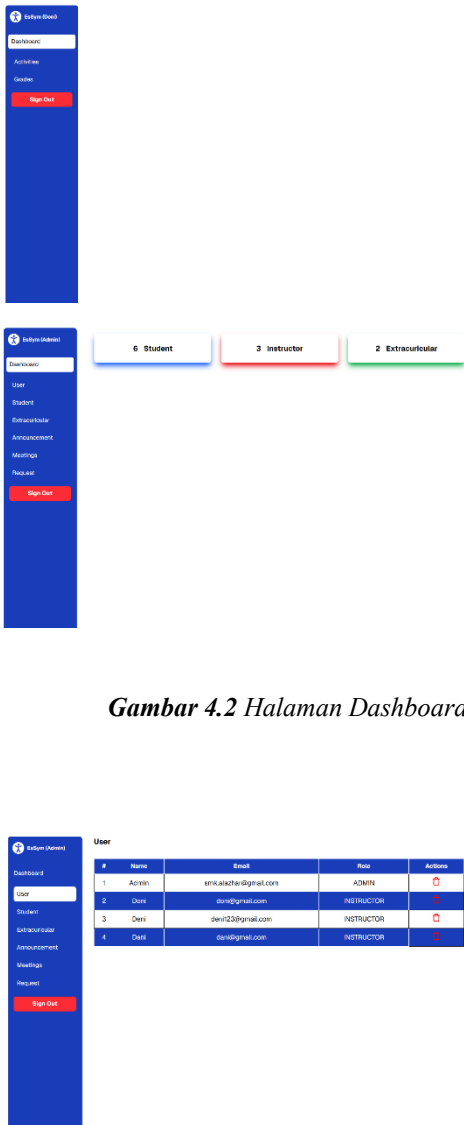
EsSym (Dev)

Dashboard

Activities

Grades

Sign Out

EsSym (Admin)

Dashboard

User

Student

Extracurricular

Announcement

Meetings

Request

Sign Out

6 Student

3 Instructor

2 Extracurricular

*Gambar 4.2* Halaman Dashboard

EsSym (Admin)

Dashboard

User

Student

Extracurricular

Announcement

Meetings

Request

Sign Out

User

| # | Name | Email | Role | Actions |
|---|---|---|---|---|
| 1 | Admin | smk.alazhar@gmail.com | ADMIN | |
| 2 | Doni | doni@gmail.com | INSTRUCTOR | |
| 3 | Deni | deni123@gmail.com | INSTRUCTOR | |
| 4 | Dani | dani@gmail.com | INSTRUCTOR | |